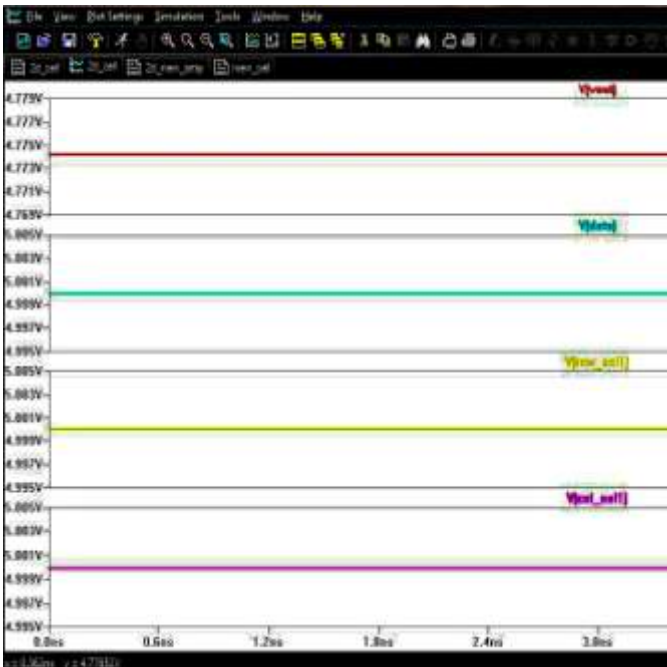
File View Plot Settings Simulation Tools Window Help

2x_cell 2x_cell 2x_new_amp new_cell

V(vout)
4.779V
4.777V
4.775V
4.773V
4.771V
4.769V
V(data)
5.005V
5.003V
5.001V
4.999V
4.997V
4.995V
V(row_sel1)
5.005V
5.003V
5.001V
4.999V
4.997V
4.995V
V(col_sel1)
5.005V
5.003V
5.001V
4.999V
4.997V
4.995V
0.0ms 0.6ms 1.2ms 1.8ms 2.4ms 3.0ms

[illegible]